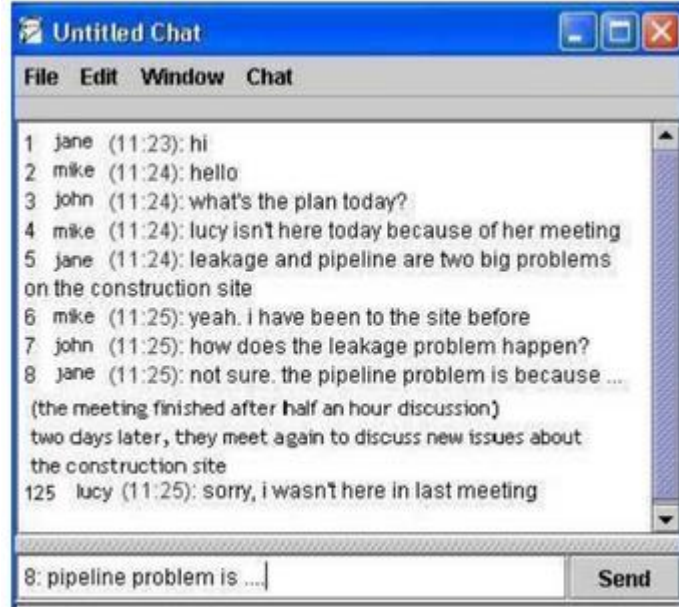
Untitled Chat

File Edit Window Chat

1 jane (11:23): hi
2 mike (11:24): hello
3 john (11:24): what's the plan today?
4 mike (11:24): lucy isn't here today because of her meeting
5 jane (11:24): leakage and pipeline are two big problems on the construction site
6 mike (11:25): yeah. i have been to the site before
7 john (11:25): how does the leakage problem happen?
8 jane (11:25): not sure. the pipeline problem is because ...
(the meeting finished after half an hour discussion)
two days later, they meet again to discuss new issues about the construction site
125 lucy (11:25): sorry, i wasn't here in last meeting

8: pipeline problem is ....

Send